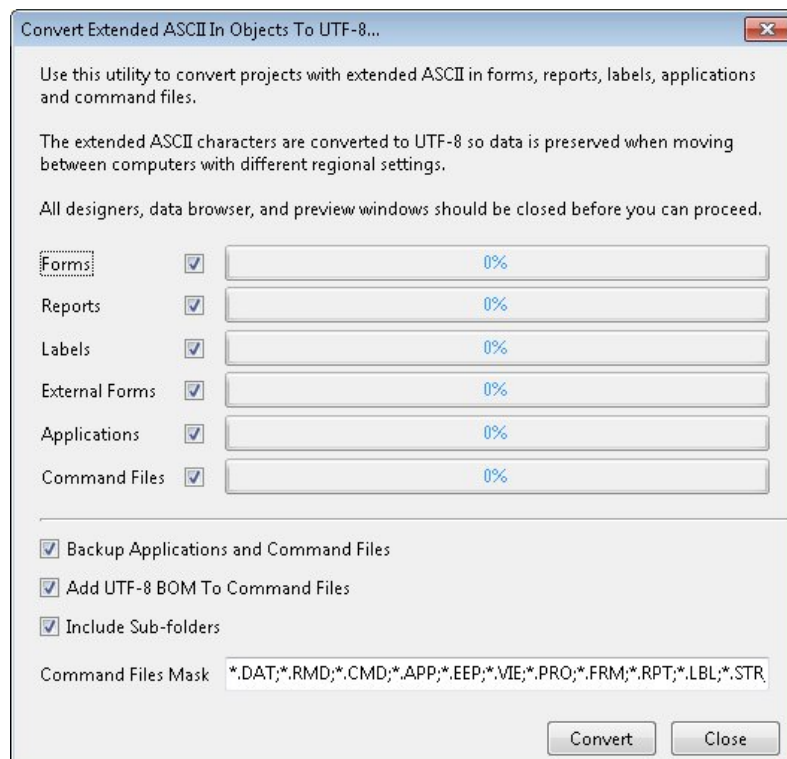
Convert Extended ASCII In Objects To UTF-8...

Use this utility to convert projects with extended ASCII in forms, reports, labels, applications and command files.

The extended ASCII characters are converted to UTF-8 so data is preserved when moving between computers with different regional settings.

All designers, data browser, and preview windows should be closed before you can proceed.

Forms 0%
Reports 0%
Labels 0%
External Forms 0%
Applications 0%
Command Files 0%

Backup Applications and Command Files
Add UTF-8 BOM To Command Files
Include Sub-folders

Command Files Mask *.DAT;*.RMD;*.CMD;*.APP;*.EEP;*.VIE;*.PRO;*.FRM;*.RPT;*.LBL;*.STR

Convert Close